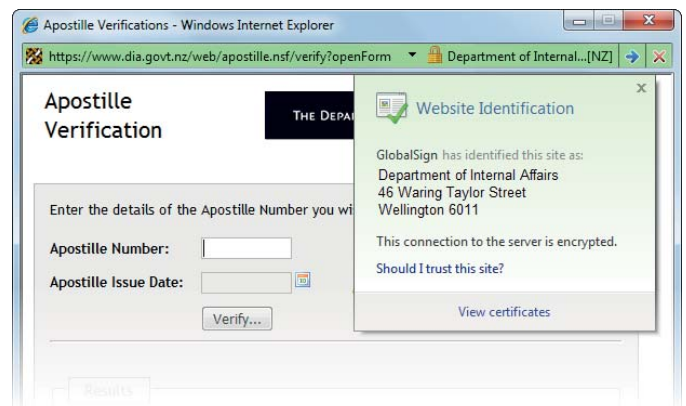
Apostille Verifications - Windows Internet Explorer

https://www.dia.govt.nz/web/apostille.nsf/verify?openForm

Department of Internal...[NZ]

Apostille Verification

THE DEPA

Enter the details of the Apostille Number you wi

Apostille Number:

Apostille Issue Date:

Verify...

Results

Website Identification

GlobalSign has identified this site as:

Department of Internal Affairs
46 Waring Taylor Street
Wellington 6011

This connection to the server is encrypted.

Should I trust this site?

View certificates